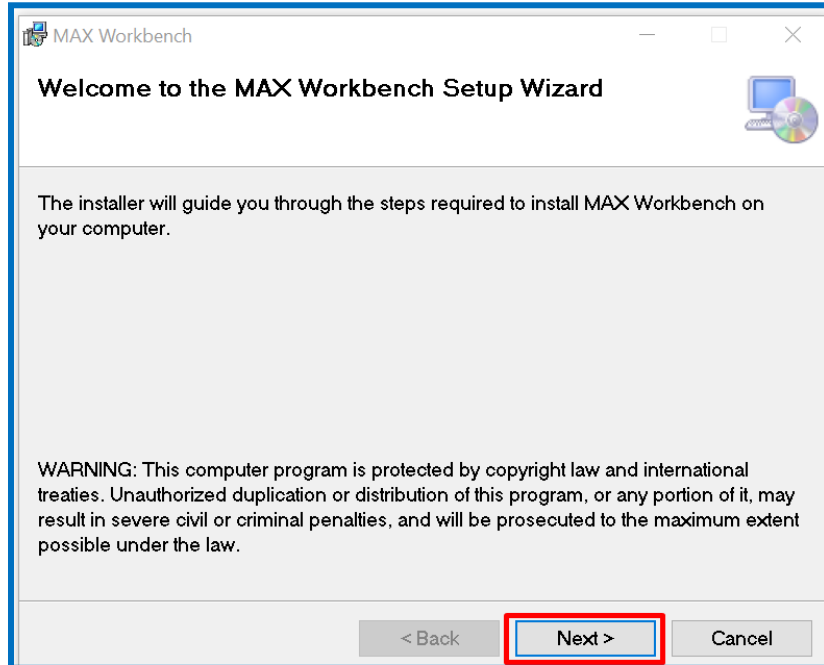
MAX Workbench

Welcome to the MAX Workbench Setup Wizard

The installer will guide you through the steps required to install MAX Workbench on your computer.

WARNING: This computer program is protected by copyright law and international treaties. Unauthorized duplication or distribution of this program, or any portion of it, may result in severe civil or criminal penalties, and will be prosecuted to the maximum extent possible under the law.

< Back

Next >

Cancel